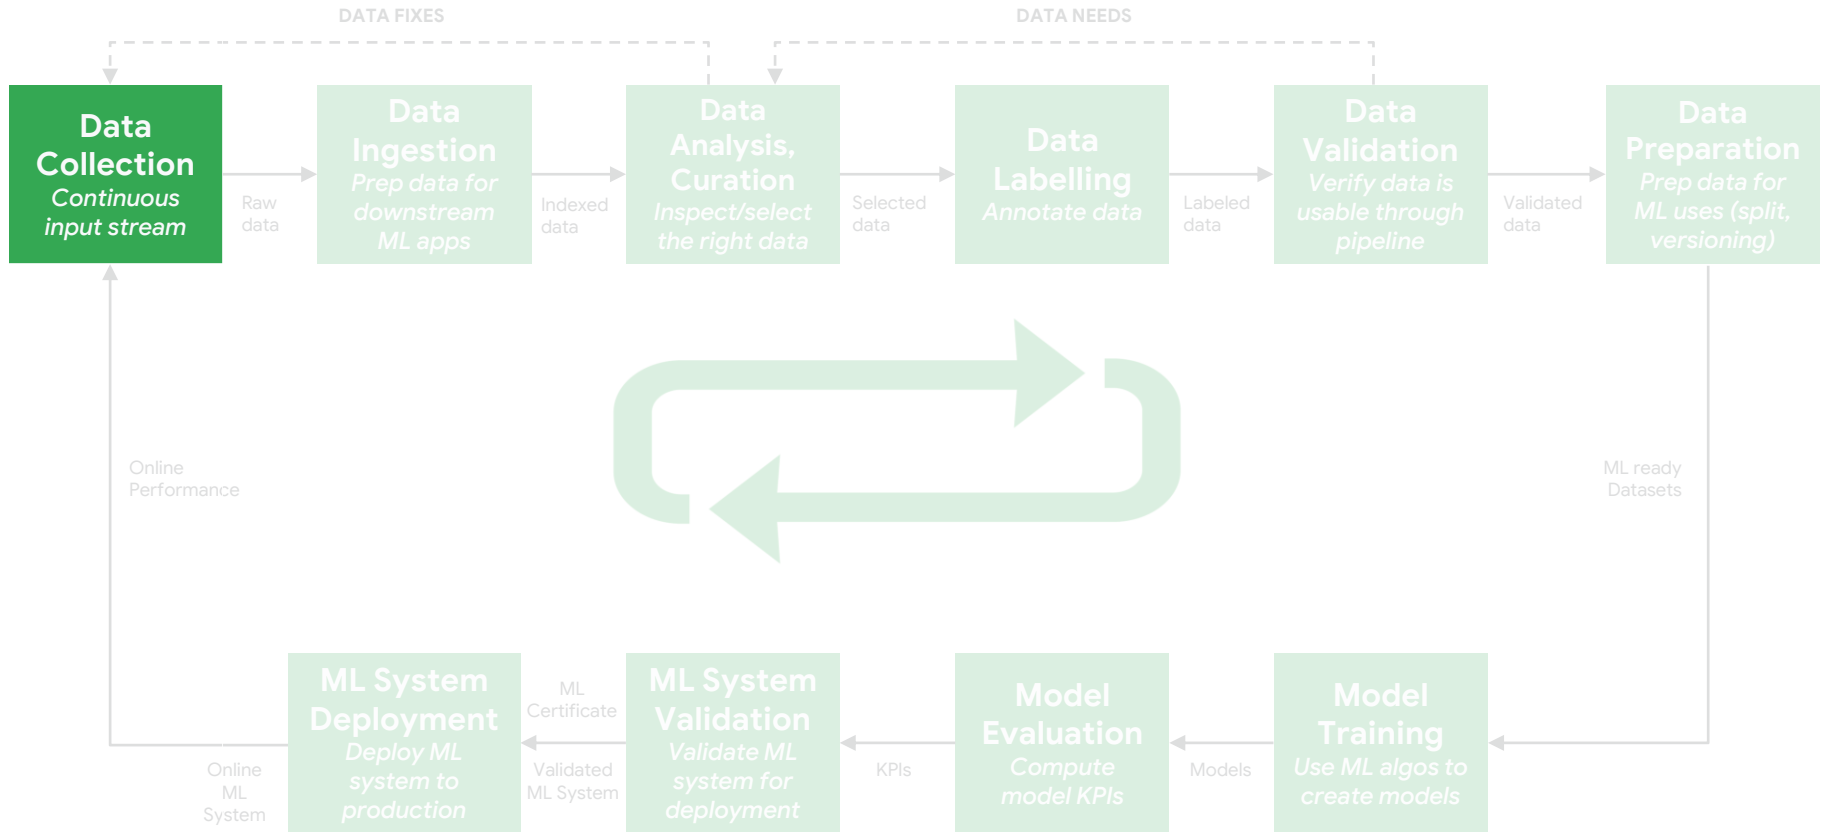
DATA FIXES

DATA NEEDS

Data Collection
Continuous input stream

Raw data

Data Ingestion
Prep data for downstream ML apps

Indexed data

Data Analysis, Curation
Inspect/select the right data

Selected data

Data Labelling
Annotate data

Labeled data

Data Validation
Verify data is usable through pipeline

Validated data

Data Preparation
Prep data for ML uses (split, versioning)

Online Performance

ML ready Datasets

ML System Deployment
Deploy ML system to production

ML Certificate

Validated ML System

ML System Validation
Validate ML system for deployment

KPIs

Model Evaluation
Compute model KPIs

Models

Model Training
Use ML algos to create models

Online ML System